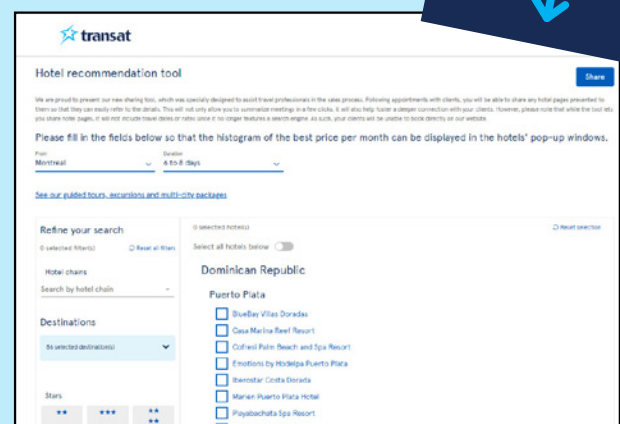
transat

Hotel recommendation tool

Share

We are proud to present our new sharing tool, which was specially designed to assist travel professionals in the sales process. Following appointments with clients, you will be able to share any hotel pages presented to them so that they can easily refer to the details. This will not only allow you to summarize meetings in a few clicks, it will also help foster a deeper connection with your clients. However, please note that while the tool lets you share hotel pages, it will not include travel dates or rates since it no longer features a search engine. As such, your clients will be unable to book directly on our website.

Please fill in the fields below so that the histogram of the best price per month can be displayed in the hotels' pop-up windows.

From
Montreal

Duration
6 to 8 days

See our guided tours, excursions and multi-city packages

Refine your search

0 selected filter(s)

Reset all filters

Hotel chains

Search by hotel chain

Destinations

(6) selected destination(s)

Stars

★★ ★★★ ★★★★

0 selected hotel(s)

Reset selection

Select all hotels below

Dominican Republic

Puerto Plata

BlueBay Villas Doradas

Casa Marina Reef Resort

Cofresi Palm Beach and Spa Resort

Emotions by Hodelpa Puerto Plata

Iberostar Costa Dorada

Marien Puerto Plata Hotel

Playabachata Spa Resort